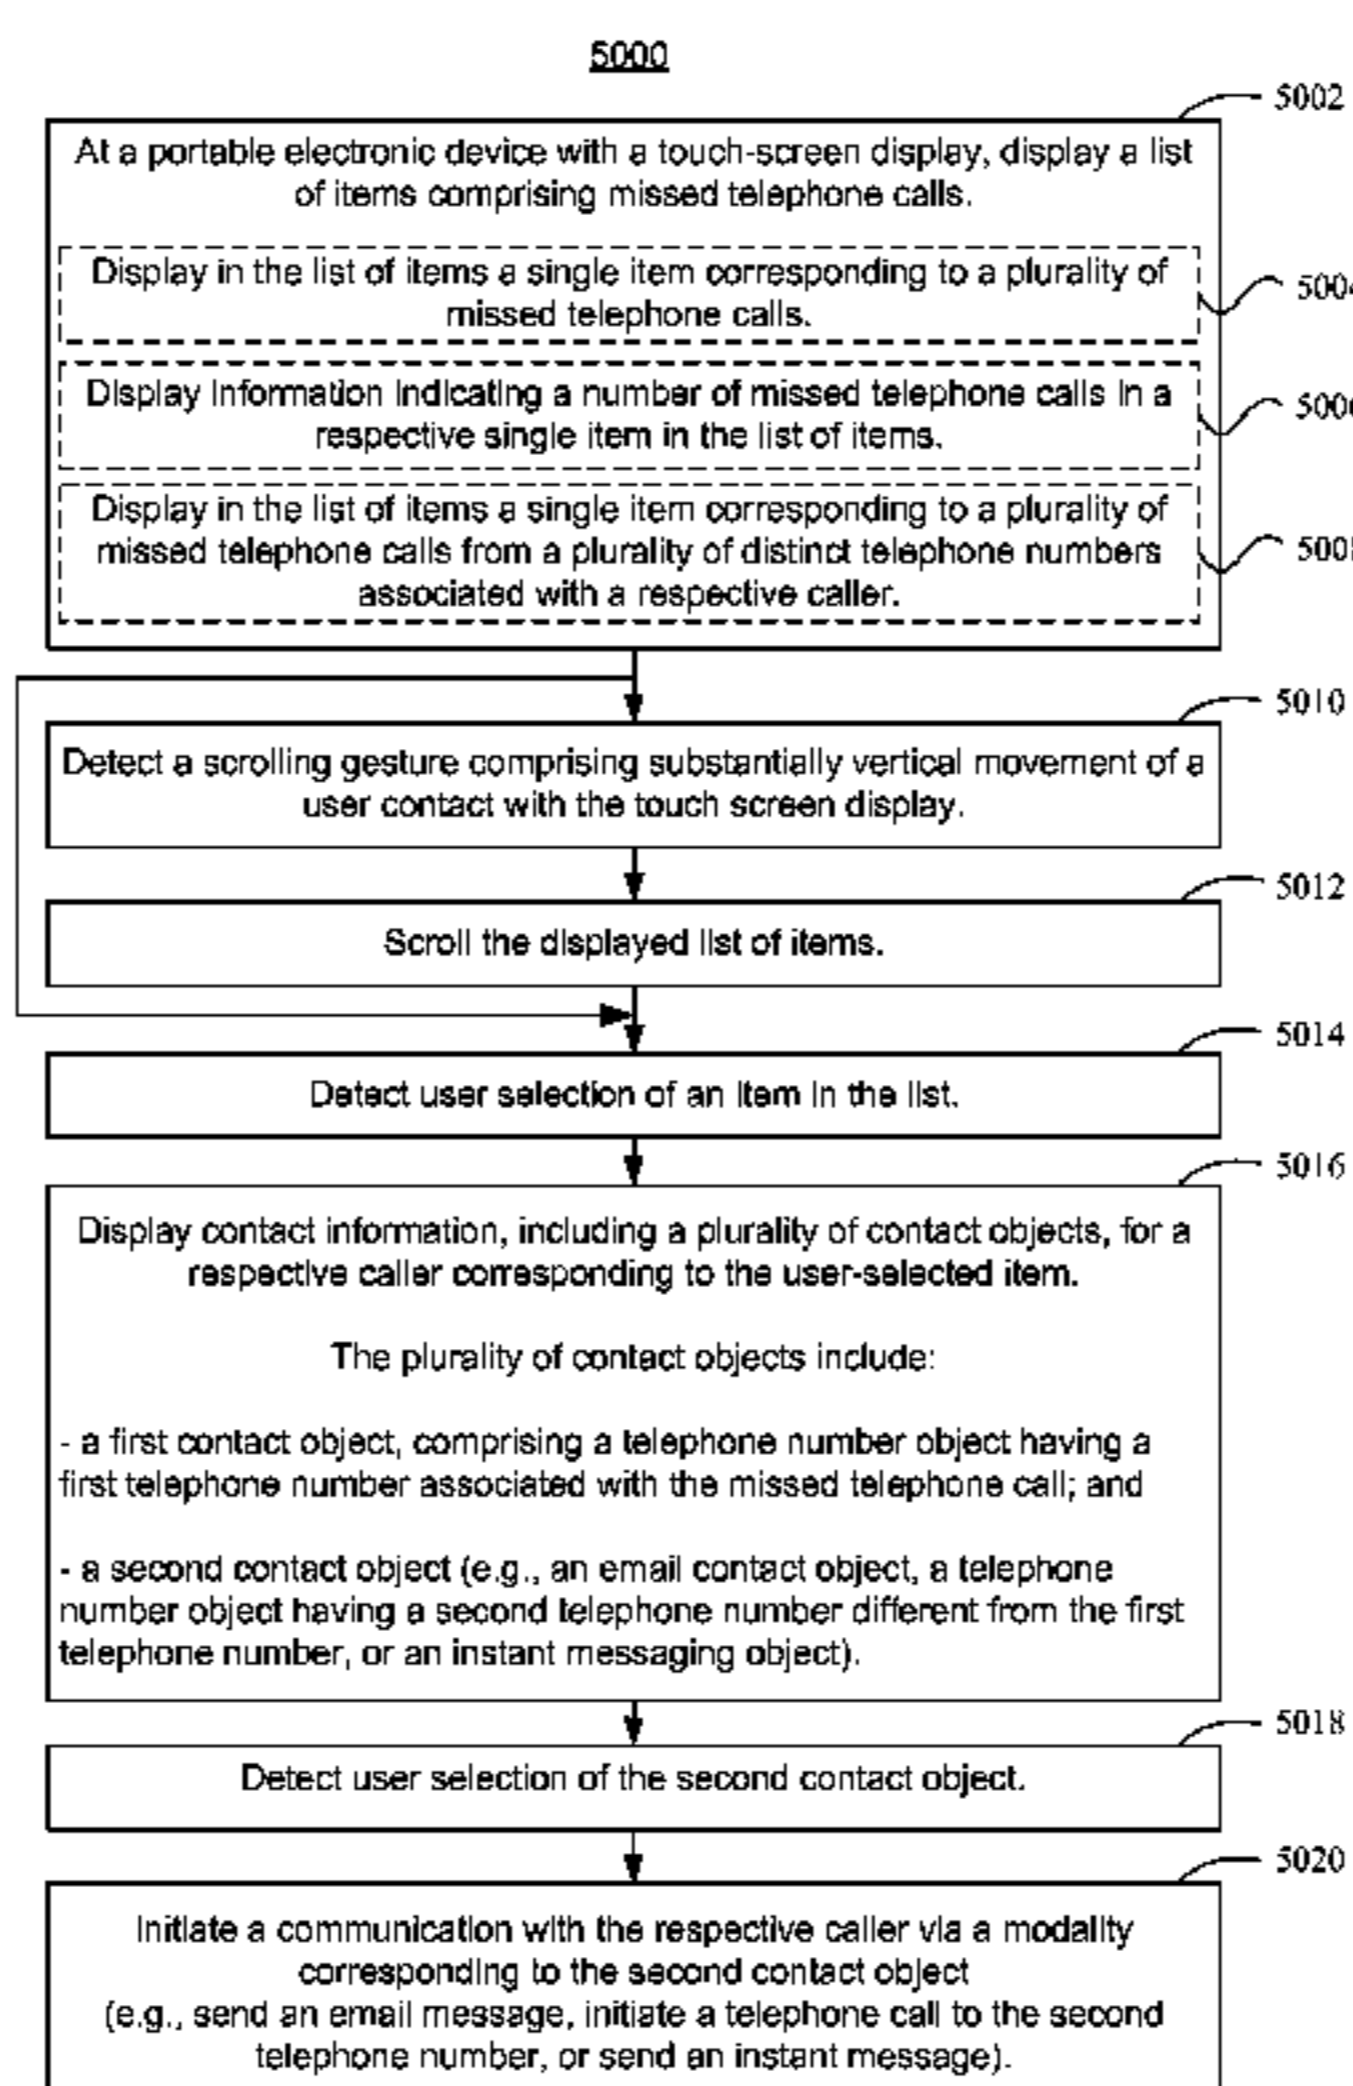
5000

5002

At a portable electronic device with a touch-screen display, display a list of items comprising missed telephone calls.

Display in the list of items a single item corresponding to a plurality of missed telephone calls.

500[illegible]

Display information indicating a number of missed telephone calls in a respective single item in the list of items.

500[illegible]

Display in the list of items a single item corresponding to a plurality of missed telephone calls from a plurality of distinct telephone numbers associated with a respective caller.

500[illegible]

5010

Detect a scrolling gesture comprising substantially vertical movement of a user contact with the touch screen display.

5012

Scroll the displayed list of items.

5014

Detect user selection of an item in the list.

5016

Display contact information, including a plurality of contact objects, for a respective caller corresponding to the user-selected item.

The plurality of contact objects include:

- a first contact object, comprising a telephone number object having a first telephone number associated with the missed telephone call; and

- a second contact object (e.g., an email contact object, a telephone number object having a second telephone number different from the first telephone number, or an instant messaging object).

5018

Detect user selection of the second contact object.

5020

Initiate a communication with the respective caller via a modality corresponding to the second contact object
(e.g., send an email message, initiate a telephone call to the second telephone number, or send an instant message).